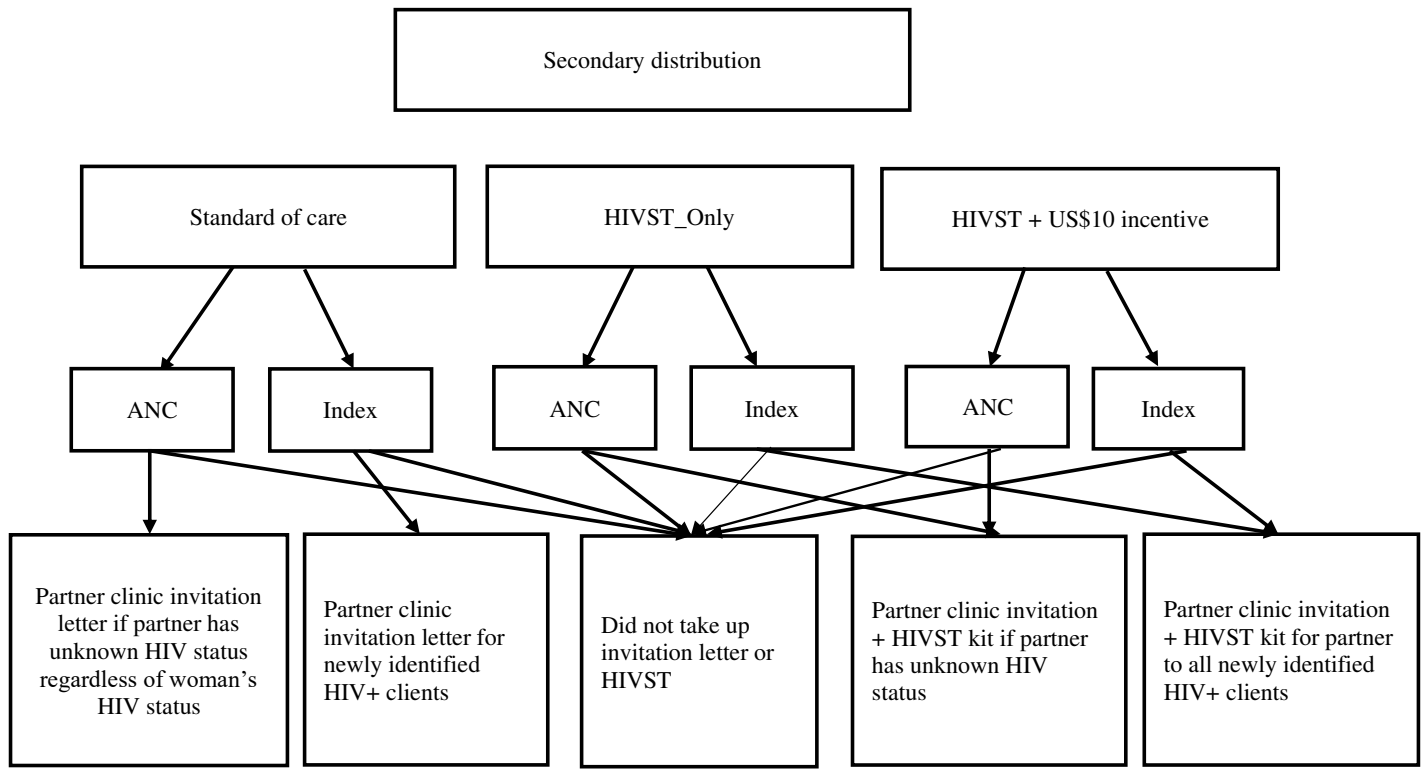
Secondary distribution

Standard of care

HIVST_Only

HIVST + US$10 incentive

ANC

Index

ANC

Index

ANC

Index

Partner clinic invitation letter if partner has unknown HIV status regardless of woman's HIV status

Partner clinic invitation letter for newly identified HIV+ clients

Did not take up invitation letter or HIVST

Partner clinic invitation + HIVST kit if partner has unknown HIV status

Partner clinic invitation + HIVST kit for partner to all newly identified HIV+ clients